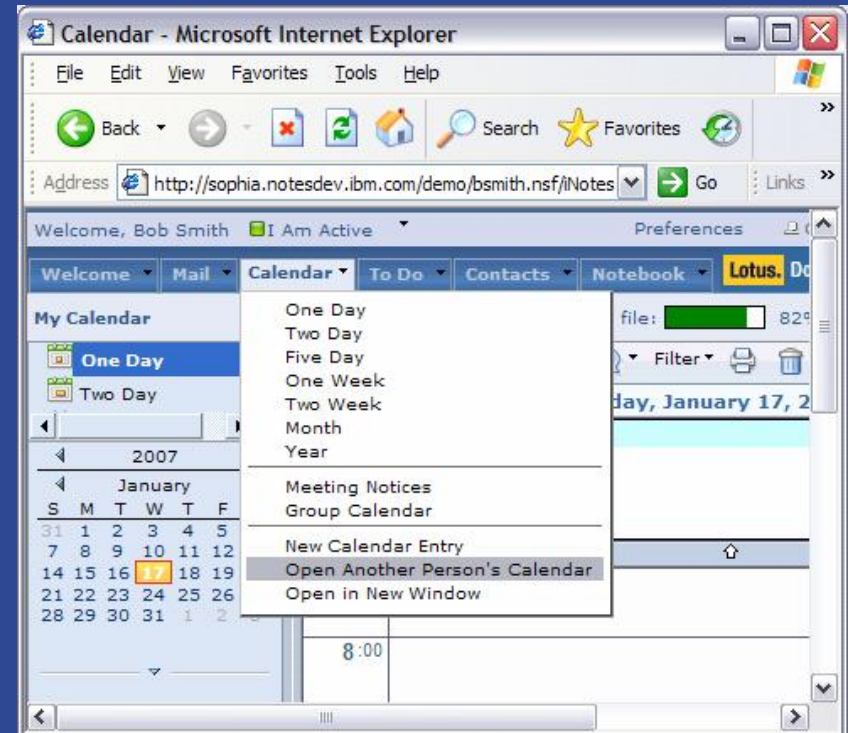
Calendar - Microsoft Internet Explorer

File Edit View Favorites Tools Help

Back Search Favorites

Address http://sophia.notesdev.ibm.com/demo/bsmith.nsf/iNotes Go Links

Welcome, Bob Smith I Am Active Preferences

Welcome Mail Calendar To Do Contacts Notebook Lotus. Do

My Calendar

One Day
Two Day

2007
January

| S | M | T | W | T | F |
|---|---|---|---|---|---|
| 31 | 1 | 2 | 3 | 4 | 5 |
| 7 | 8 | 9 | 10 | 11 | 12 |
| 14 | 15 | 16 | 17 | 18 | 19 |
| 21 | 22 | 23 | 24 | 25 | 26 |
| 28 | 29 | 30 | 31 | 1 | 2 |

One Day
Two Day
Five Day
One Week
Two Week
Month
Year

Meeting Notices
Group Calendar

New Calendar Entry
Open Another Person's Calendar
Open in New Window

file: 82%

Filter

day, January 17, 2

8:00